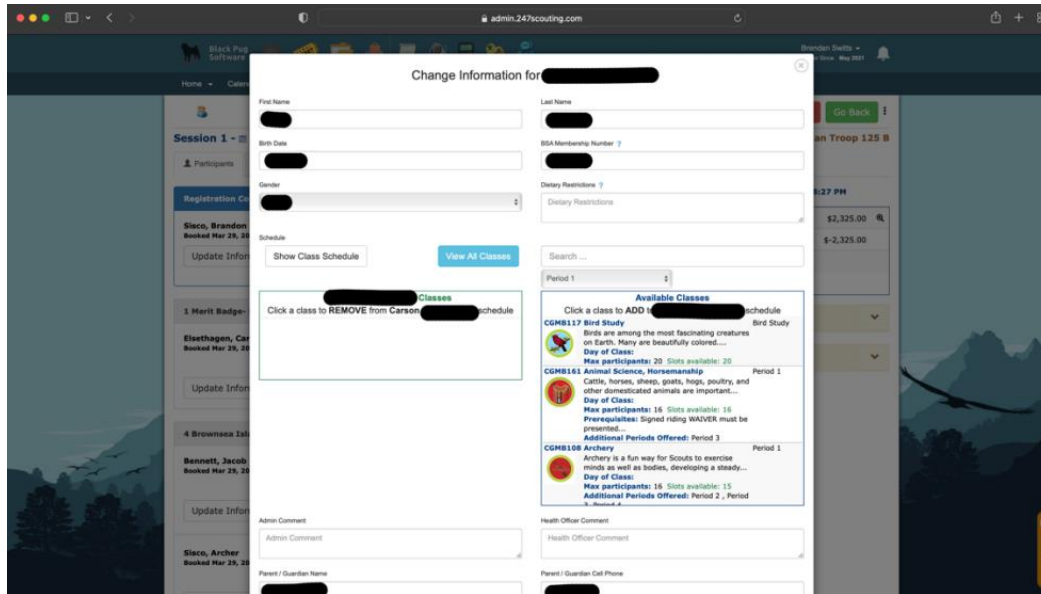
admin.247scouting.com

Black Pug Software

Brandon Swilts
Since May 2021

Home Calen

Session 1 -

Participants

Registration Co

Sisco, Brandon
Booked Mar 29, 20

Update Infor

1 Merit Badge-

Elsethagen, Car
Booked Mar 29, 20

Update Infor

4 Brownsea Isl

Bennett, Jacob
Booked Mar 29, 20

Update Infor

Sisco, Archer
Booked Mar 29, 20

Go Back

an Troop 125 B

:27 PM

$2,325.00

$-2,325.00

Change Information for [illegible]

First Name

Last Name

Birth Date

BSA Membership Number ?

Gender

Dietary Restrictions ?

Dietary Restrictions

Schedule

Show Class Schedule

View All Classes

Search ...

Period 1

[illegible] Classes

Click a class to REMOVE from Carson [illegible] schedule

Available Classes

Click a class to ADD t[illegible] schedule

CGMB117 Bird Study
Bird Study
Birds are among the most fascinating creatures on Earth. Many are beautifully colored....
Day of Class:
Max participants: 20 Slots available: 20

CGMB161 Animal Science, Horsemanship
Period 1
Cattle, horses, sheep, goats, hogs, poultry, and other domesticated animals are important...
Day of Class:
Max participants: 16 Slots available: 16
Prerequisites: Signed riding WAIVER must be presented...
Additional Periods Offered: Period 3

CGMB108 Archery
Period 1
Archery is a fun way for Scouts to exercise minds as well as bodies, developing a steady...
Day of Class:
Max participants: 16 Slots available: 15
Additional Periods Offered: Period 2 , Period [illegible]

Admin Comment

Admin Comment

Health Officer Comment

Health Officer Comment

Parent / Guardian Name

Parent / Guardian Cell Phone